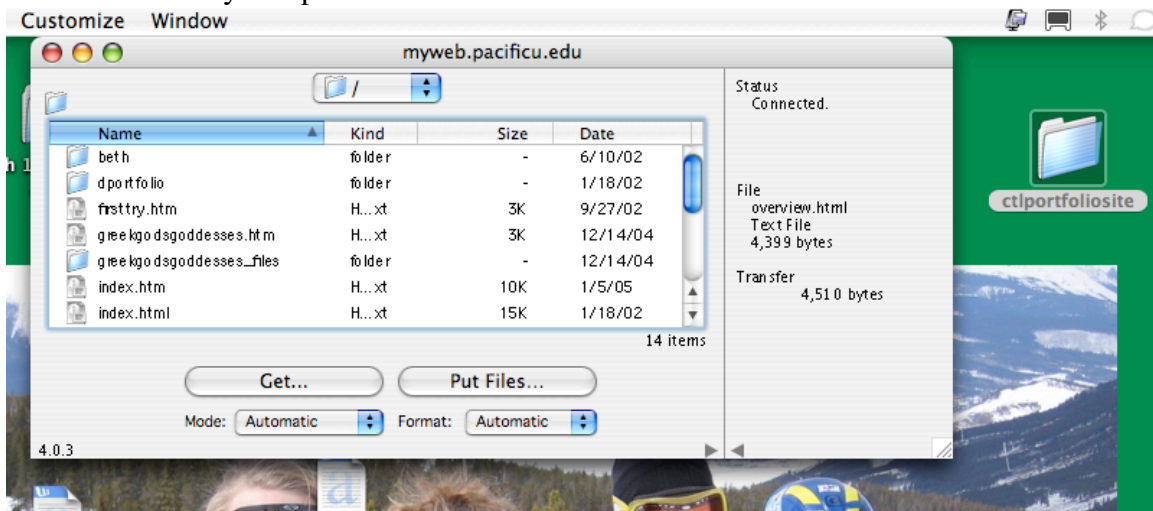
Customize Window

myweb.pacificu.edu

/

| Name | Kind | Size | Date |
|---|---|---|---|
| beth | folder | - | 6/10/02 |
| dportfolio | folder | - | 1/18/02 |
| firsttry.htm | H...xt | 3K | 9/27/02 |
| greekgodsgoddesses.htm | H...xt | 3K | 12/14/04 |
| greekgodsgoddesses_files | folder | - | 12/14/04 |
| index.htm | H...xt | 10K | 1/5/05 |
| index.html | H...xt | 15K | 1/18/02 |

14 items

Get...

Put Files...

Mode: Automatic

Format: Automatic

4.0.3

Status
Connected.

File
overview.html
Text File
4,399 bytes

Transfer
4,510 bytes

ctlportfoliosite